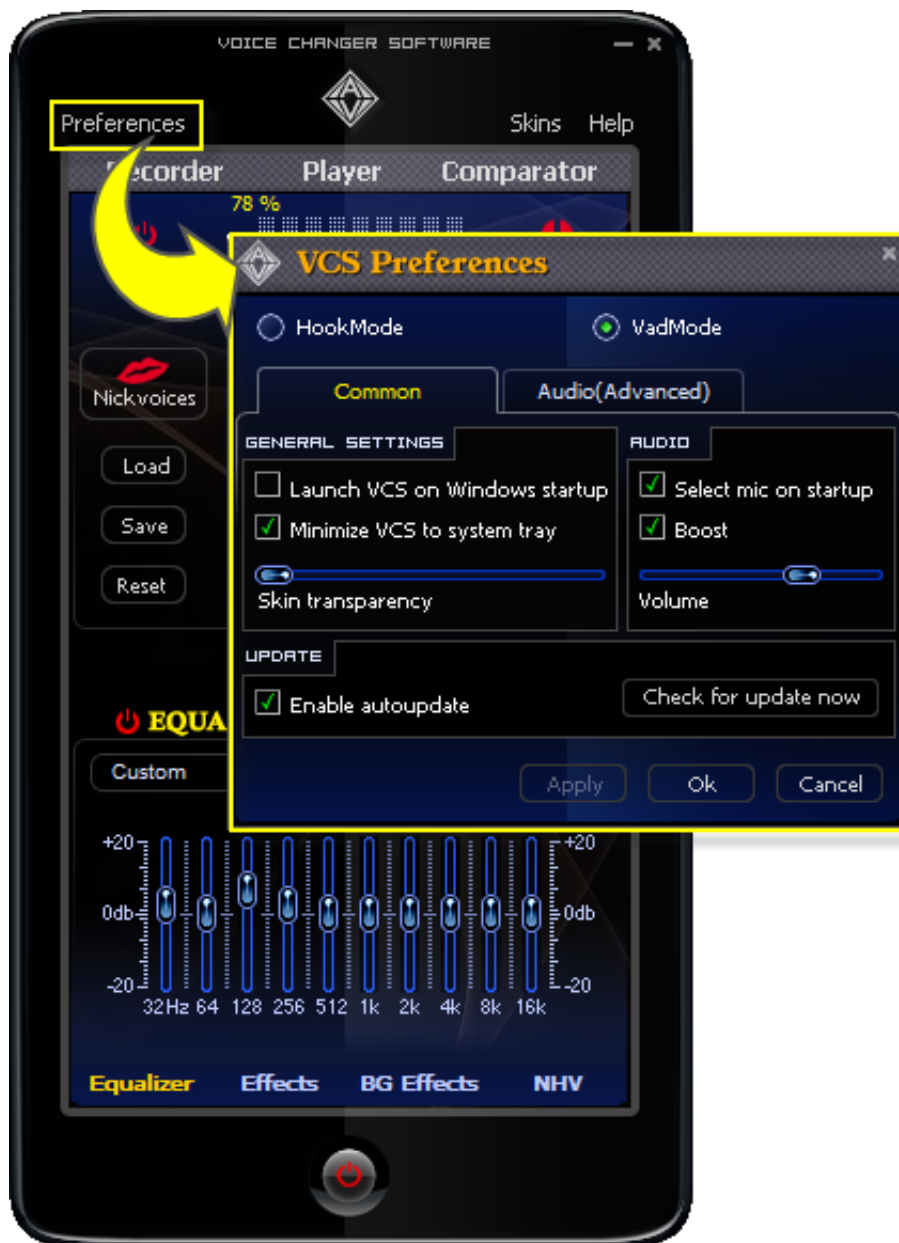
VOICE CHANGER SOFTWARE

Preferences

Skins Help

Recorder Player Comparator

78 %

Nickvoices

Load

Save

Reset

EQUA

Custom

VCS Preferences

HookMode

VadMode

Common

Audio(Advanced)

GENERAL SETTINGS

Launch VCS on Windows startup

Minimize VCS to system tray

Skin transparency

AUDIO

Select mic on startup

Boost

Volume

UPDATE

Enable autoupdate

Check for update now

Apply

Ok

Cancel

+20

0db

-20

+20

0db

-20

32Hz 64 128 256 512 1k 2k 4k 8k 16k

Equalizer Effects BG Effects NHV